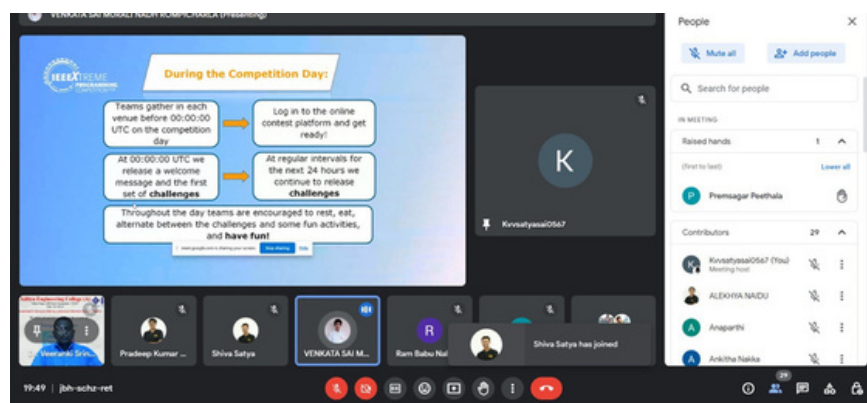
VENKATA SAI MURALI NADH KOMPICHARLA (Presenting)

IEEEXTREME PROGRAMMING COMPETITION

During the Competition Day:

Teams gather in each venue before 00:00:00 UTC on the competition day

Log in to the online contest platform and get ready!

At 00:00:00 UTC we release a welcome message and the first set of **challenges**

At regular intervals for the next 24 hours we continue to release **challenges**

Throughout the day teams are encouraged to rest, eat, alternate between the challenges and some fun activities, and **have fun!**

meet.google.com is sharing your screen. Stop sharing Hide

K

Kvvsatyasai0567

Veeranki Srin...

Pradeep Kumar ...

Shiva Satya

VENKATA SAI M...

R

Ram Babu Nal...

Shiva Satya has joined

19:49 | jbh-schz-ret

People

Mute all

Add people

Search for people

IN MEETING

Raised hands 1

(first to last) Lower all

P Premsagar Peethala

Contributors 29

Kvvsatyasai0567 (You) Meeting host

ALEKHYA NAIDU

A Anaparthi

A Ankitha Nakka

29